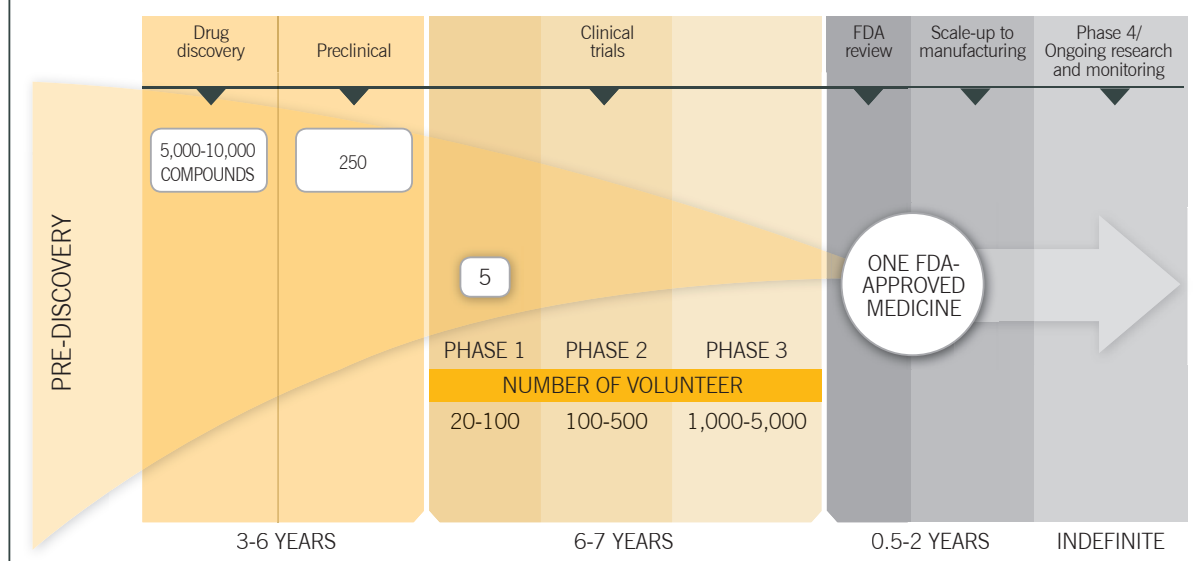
Drug discovery

Preclinical

Clinical trials

FDA review

Scale-up to manufacturing

Phase 4/ Ongoing research and monitoring

PRE-DISCOVERY

5,000-10,000 COMPOUNDS

250

5

ONE FDA-APPROVED MEDICINE

PHASE 1

PHASE 2

PHASE 3

NUMBER OF VOLUNTEER

20-100

100-500

1,000-5,000

3-6 YEARS

6-7 YEARS

0.5-2 YEARS

INDEFINITE